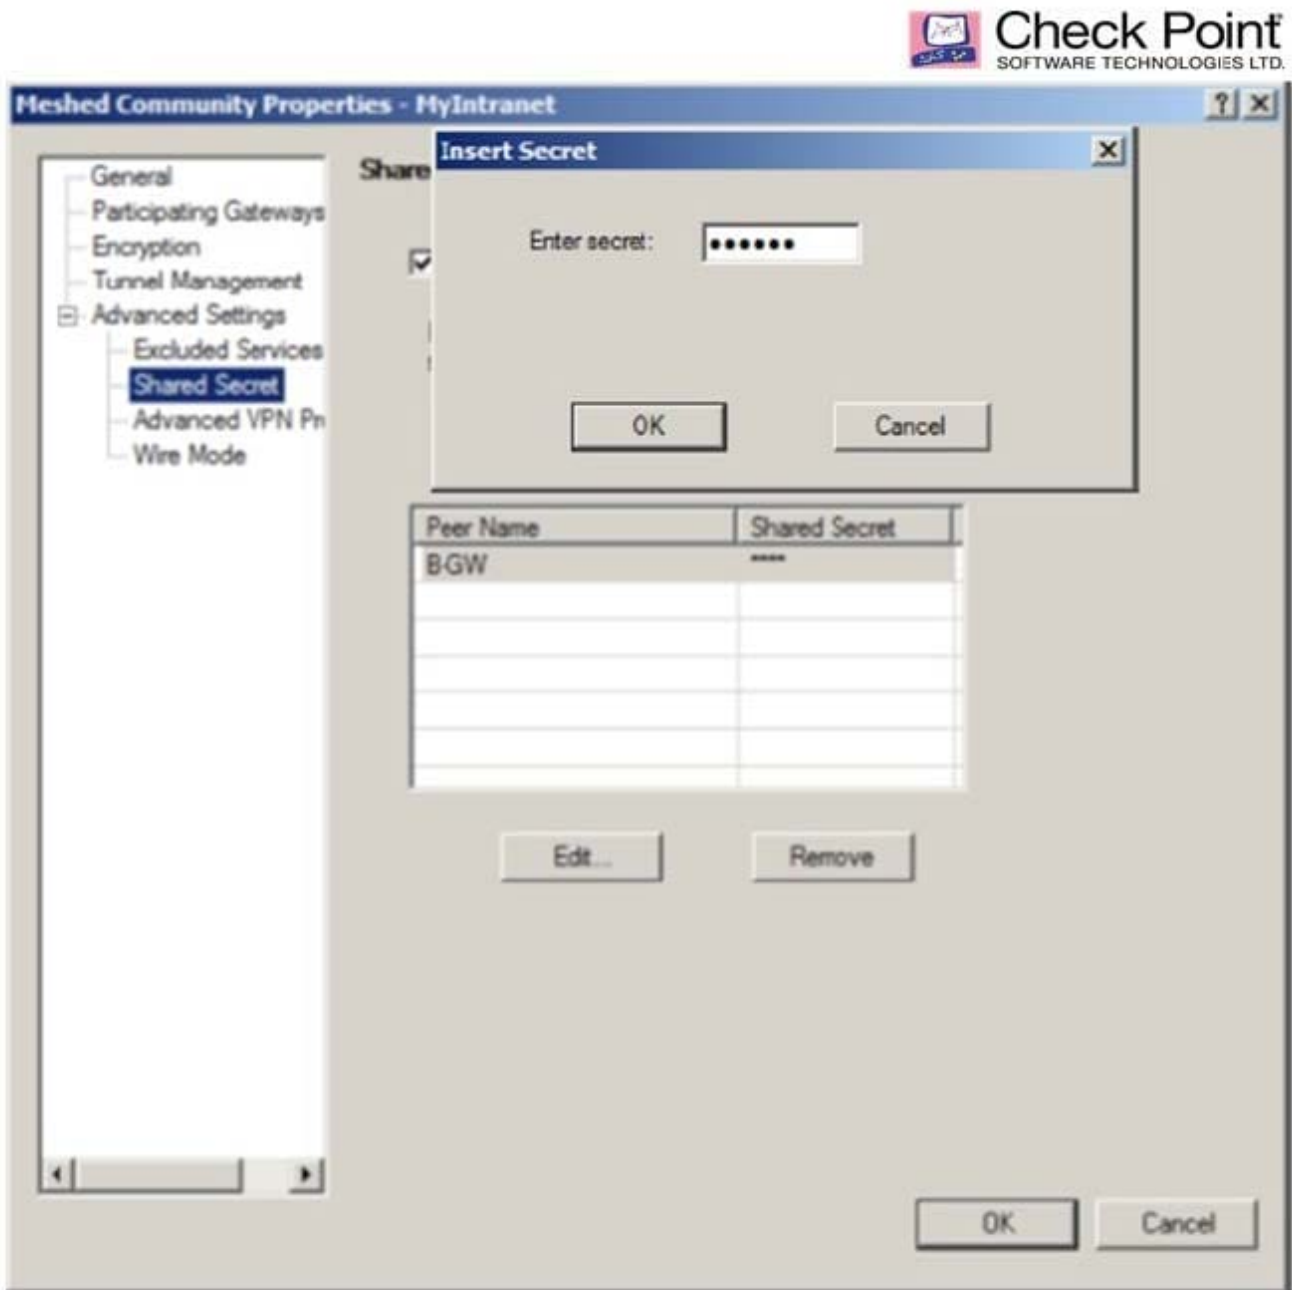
Check Point
SOFTWARE TECHNOLOGIES LTD.

Meshed Community Properties - MyIntranet

General
Participating Gateways
Encryption
Tunnel Management
Advanced Settings
Excluded Services
Shared Secret
Advanced VPN Pr
Wire Mode

Share

Insert Secret

Enter secret: ••••••

OK
Cancel

| Peer Name | Shared Secret |
|---|---|
| BGW | \*\*\*\*\* |
| | |
| | |
| | |
| | |
| | |

Edit...
Remove

OK
Cancel